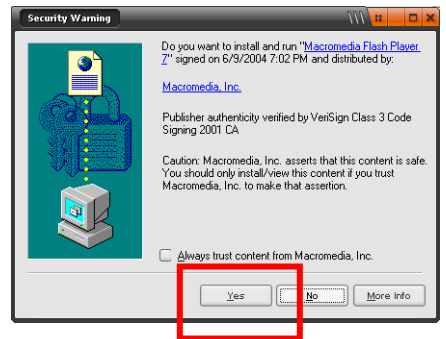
Security Warning

Do you want to install and run "Macromedia Flash Player 7" signed on 6/9/2004 7:02 PM and distributed by:

Macromedia, Inc.

Publisher authenticity verified by VeriSign Class 3 Code Signing 2001 CA

Caution: Macromedia, Inc. asserts that this content is safe. You should only install/view this content if you trust Macromedia, Inc. to make that assertion.

Always trust content from Macromedia, Inc.

Yes
No
More Info